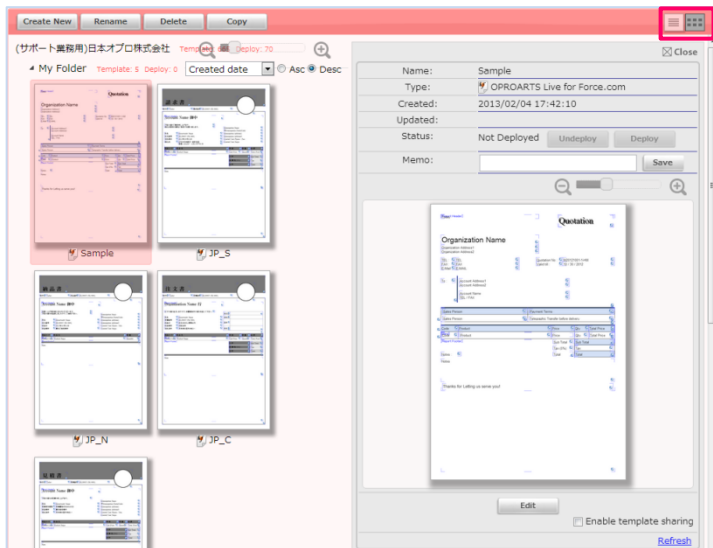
Create New Rename Delete Copy

(サポート業務用)日本オプロ株式会社 Template: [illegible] Deploy: 70

My Folder Template: 5 Deploy: 0 Created date Asc Desc

Quotation

Organization Name

Sample

JP_S

JP_N

JP_C

Close

| Name: | Sample |
|---|---|
| Type: | OPROARTS Live for Force.com |
| Created: | 2013/02/04 17:42:10 |
| Updated: | |
| Status: | Not Deployed Undeploy Deploy |
| Memo: | Save |

Quotation

Organization Name

Thanks for calling us sons you!

Edit

Enable template sharing

Refresh